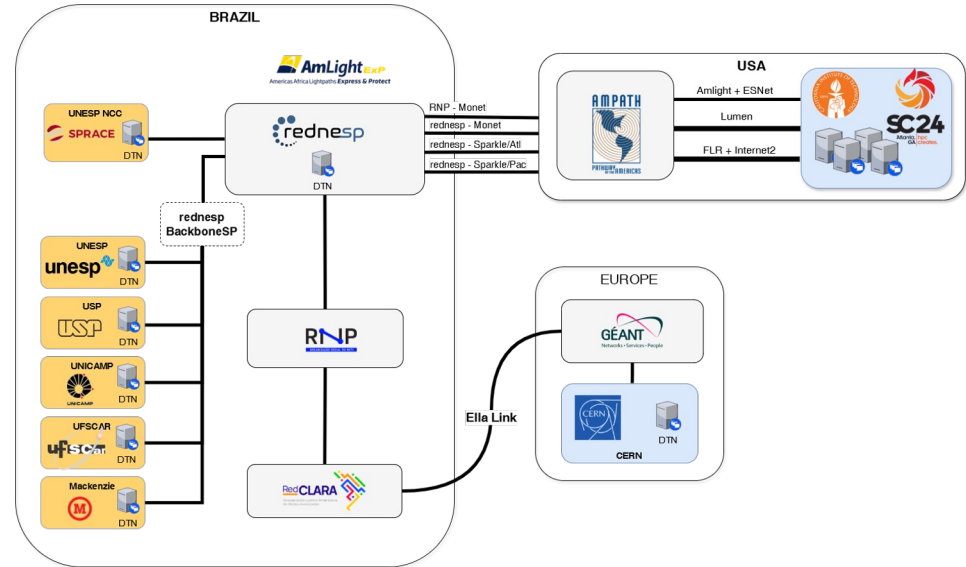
BRAZIL

AmLight ExP
Americas Africa Lightpaths Express & Protect

UNESP NCC
SPRACE
DTN

rednesp
DTN

RNP - Monet
rednesp - Monet
rednesp - Sparkle/Atl
rednesp - Sparkle/Pac

rednesp
BackboneSP

UNESP
unesp
DTN

USP
USP
DTN

UNICAMP
UNICAMP
DTN

UFSCAR
ufscar
DTN

Mackenzie
DTN

RNP

RedCLARA

USA

AMPATH
PATHWAY TO THE AMERICAS

Amlight + ESNet
Lumen
FLR + Internet2

SC24
Atlanta, GA

EUROPE

GÉANT
Networks • Services • People

CERN
DTN
CERN

Ella Link